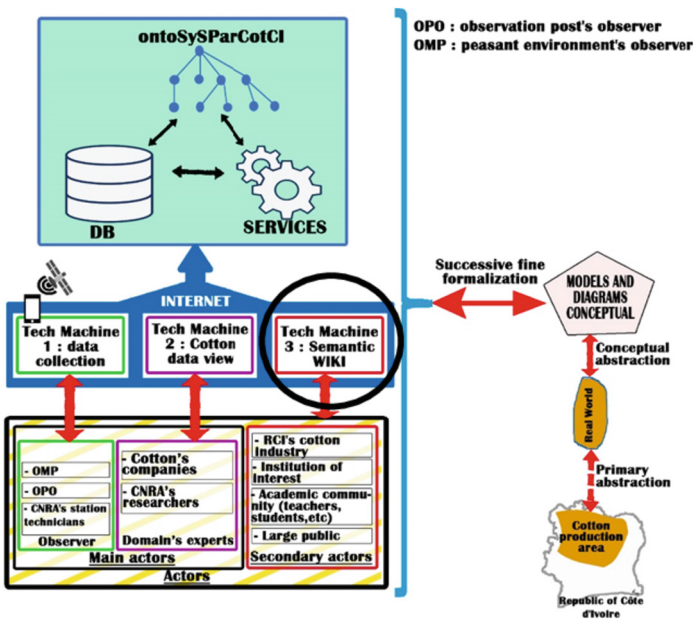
ontoSySParCotCI

DB

SERVICES

INTERNET

Tech Machine 1 : data collection

Tech Machine 2 : Cotton data view

Tech Machine 3 : Semantic WIKI

- OMP
- OPO
- CNRA's station technicians
Observer

- Cotton's companies
- CNRA's researchers
Domain's experts

Main actors

- RCI's cotton Industry
- Institution of Interest
- Academic community (teachers, students,etc)
- Large public
Secondary actors

Actors

OPO : observation post's observer
OMP : peasant environment's observer

Successive fine formalization

MODELS AND DIAGRAMS CONCEPTUAL

Conceptual abstraction

Real World

Primary abstraction

Cotton production area

Republic of Côte d'Ivoire